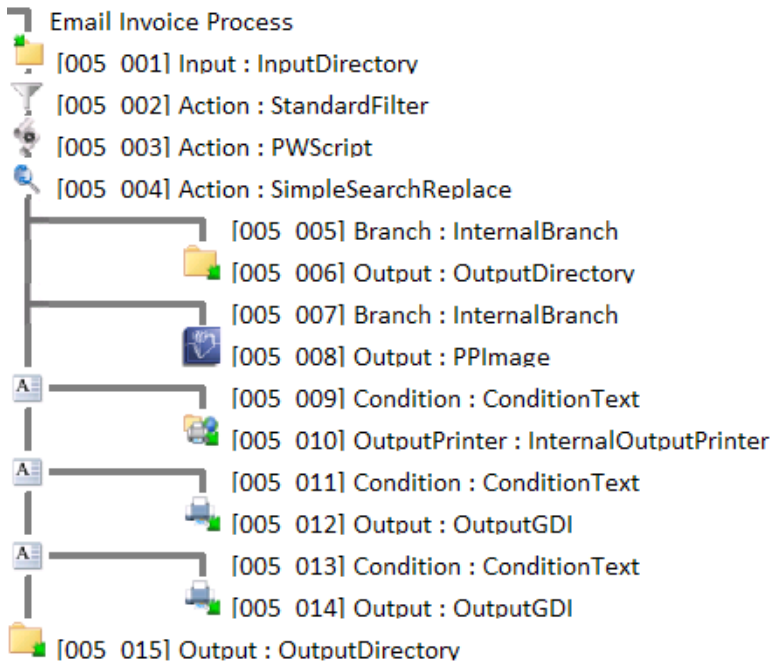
Email Invoice Process
[005 001] Input : InputDirectory
[005 002] Action : StandardFilter
[005 003] Action : PWScript
[005 004] Action : SimpleSearchReplace
[005 005] Branch : InternalBranch
[005 006] Output : OutputDirectory
[005 007] Branch : InternalBranch
[005 008] Output : PPImage
[005 009] Condition : ConditionText
[005 010] OutputPrinter : InternalOutputPrinter
[005 011] Condition : ConditionText
[005 012] Output : OutputGDI
[005 013] Condition : ConditionText
[005 014] Output : OutputGDI
[005 015] Output : OutputDirectory